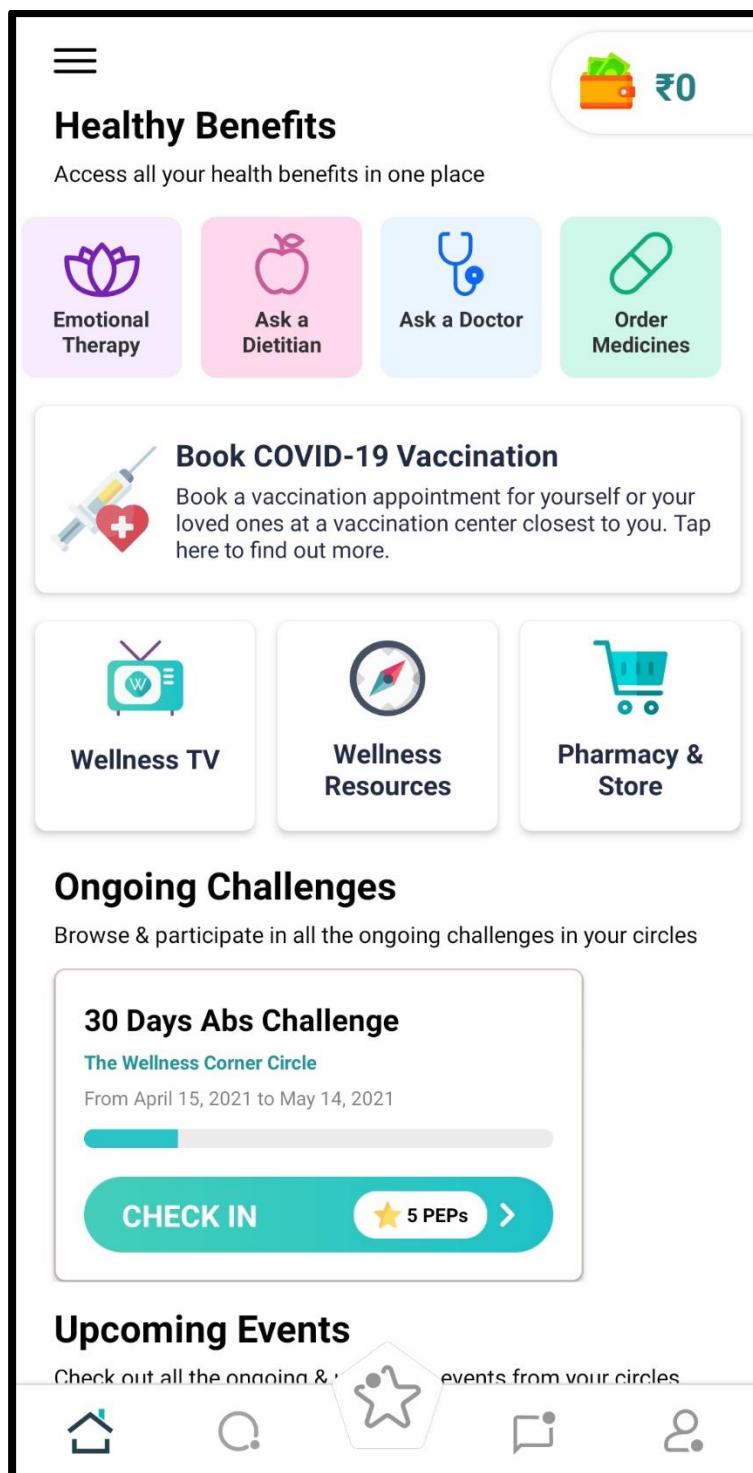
₹0

Healthy Benefits

Access all your health benefits in one place

Emotional Therapy

Ask a Dietitian

Ask a Doctor

Order Medicines

Book COVID-19 Vaccination

Book a vaccination appointment for yourself or your loved ones at a vaccination center closest to you. Tap here to find out more.

W

Wellness TV

Wellness Resources

Pharmacy & Store

Ongoing Challenges

Browse & participate in all the ongoing challenges in your circles

30 Days Abs Challenge

The Wellness Corner Circle

From April 15, 2021 to May 14, 2021

CHECK IN

5 PEPs

Upcoming Events

Check out all the ongoing & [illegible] events from your circles